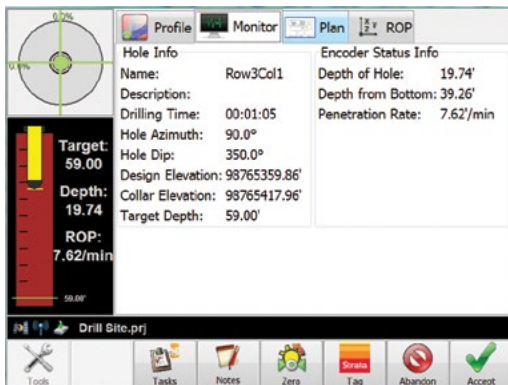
0.2%

0.4%

Profile Monitor Plan ROP

Hole Info

| Name: | Row3Col1 |
|---|---|
| Description: | |
| Drilling Time: | 00:01:05 |
| Hole Azimuth: | 90.0° |
| Hole Dip: | 350.0° |
| Design Elevation: | 98765359.86' |
| Collar Elevation: | 98765417.96' |
| Target Depth: | 59.00' |

Encoder Status Info

| Depth of Hole: | 19.74' |
|---|---|
| Depth from Bottom: | 39.26' |
| Penetration Rate: | 7.62'/min |

Target: 59.00

Depth: 19.74

ROP: 7.62/min

59.00'

Drill Site.prj

Tools Tasks Notes Zero Strata Tag Abandon Accept